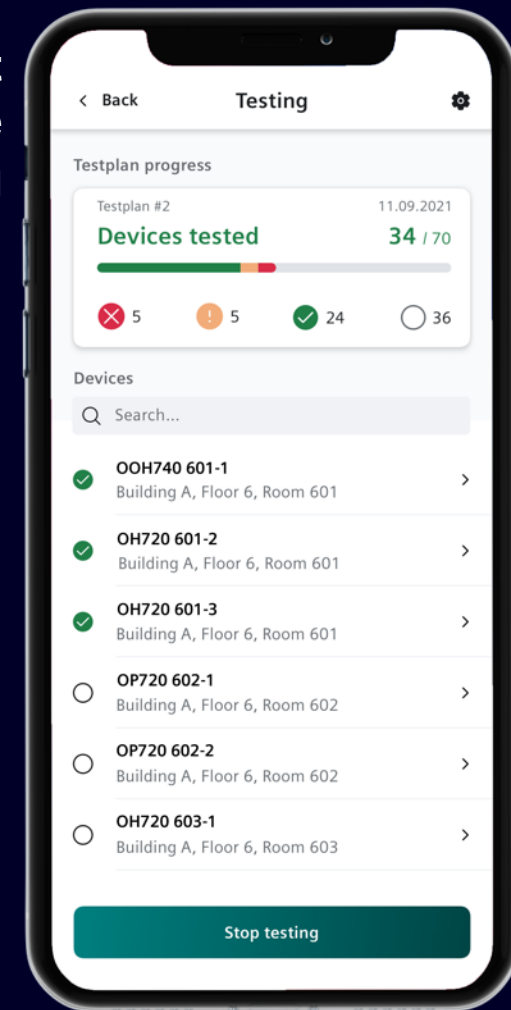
< Back Testing

Testplan progress

Testplan #2 11.09.2021

Devices tested 34 / 70

5 5 24 36

Devices

Search...

OOH740 601-1
Building A, Floor 6, Room 601

OH720 601-2
Building A, Floor 6, Room 601

OH720 601-3
Building A, Floor 6, Room 601

OP720 602-1
Building A, Floor 6, Room 602

OP720 602-2
Building A, Floor 6, Room 602

OH720 603-1
Building A, Floor 6, Room 603

Stop testing